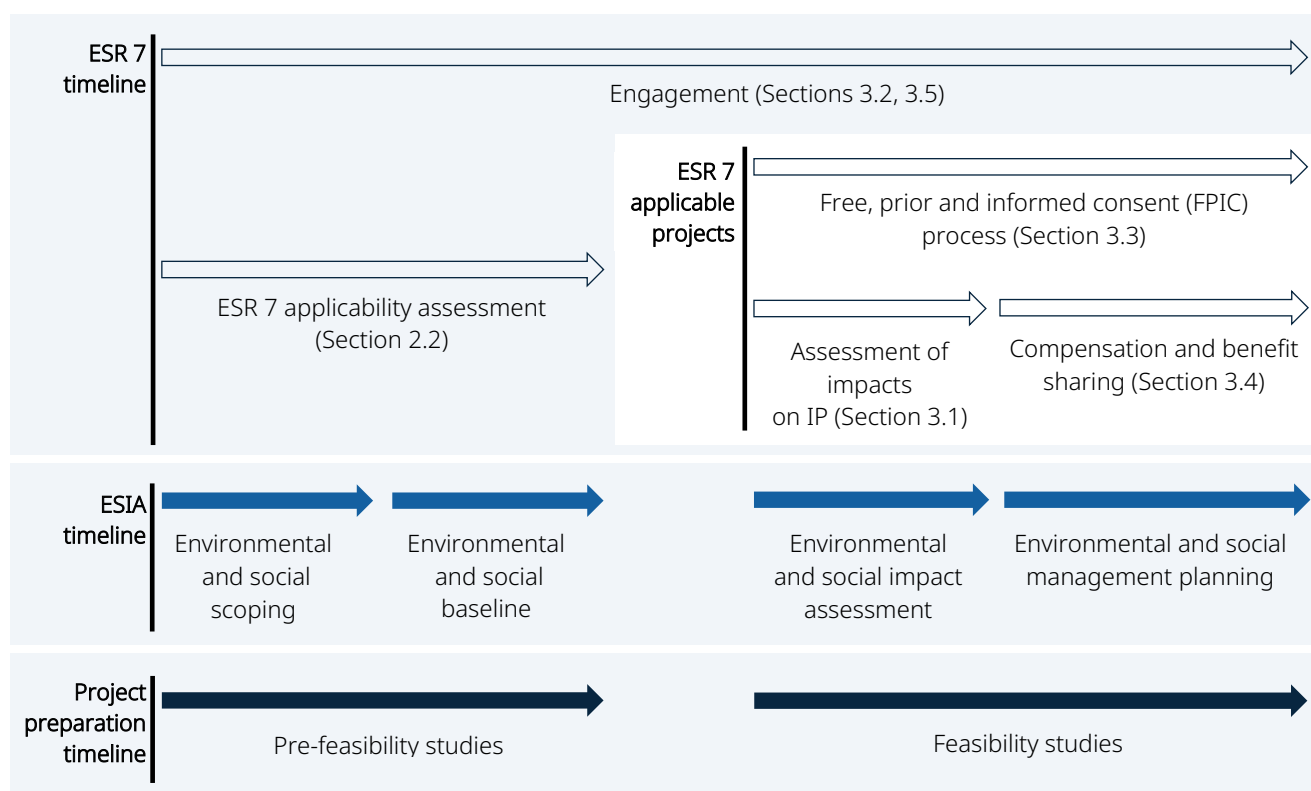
ESR 7 timeline

Engagement (Sections 3.2, 3.5)

ESR 7 applicability assessment (Section 2.2)

ESR 7 applicable projects

Free, prior and informed consent (FPIC) process (Section 3.3)

Assessment of impacts on IP (Section 3.1)

Compensation and benefit sharing (Section 3.4)

ESIA timeline

Environmental and social scoping

Environmental and social baseline

Environmental and social impact assessment

Environmental and social management planning

Project preparation timeline

Pre-feasibility studies

Feasibility studies